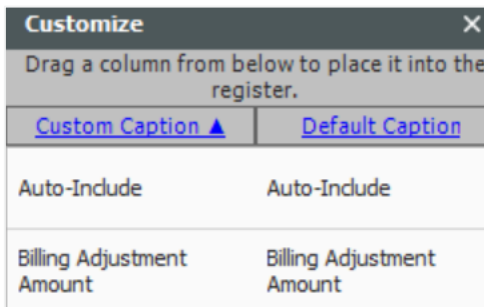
Customize ×

Drag a column from below to place it into the register.

| Custom Caption ▲ | Default Caption |
|---|---|
| Auto-Include | Auto-Include |
| Billing Adjustment Amount | Billing Adjustment Amount |